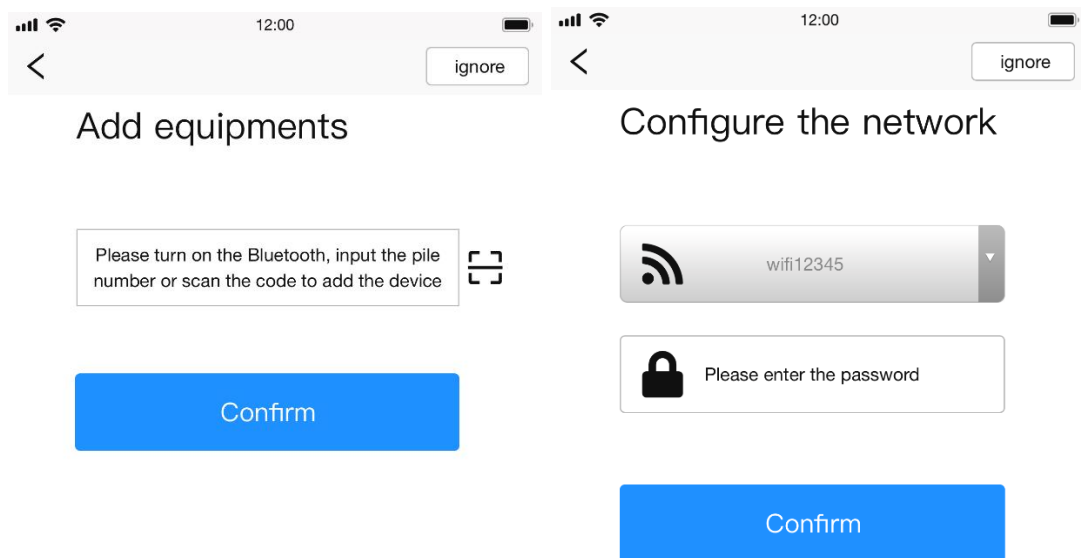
12:00

<

ignore

Add equipments

Please turn on the Bluetooth, input the pile number or scan the code to add the device

Confirm

12:00

<

ignore

Configure the network

wifi12345

Please enter the password

Confirm